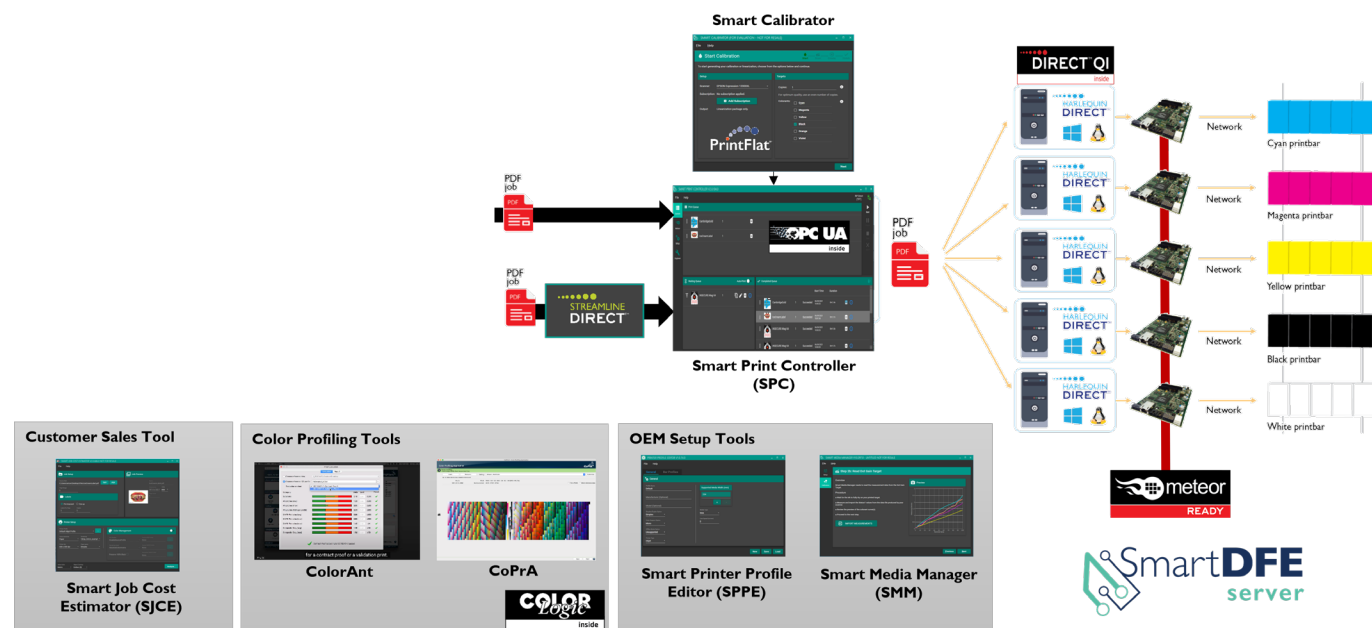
Smart Calibrator

PrintFlat

PDF job

PDF job

STREAMLINE DIRECT

OPC UA inside

PDF job

Smart Print Controller (SPC)

DIRECT QI inside

HARLEQUIN DIRECT

Network

Cyan printbar

Network

Magenta printbar

Network

Yellow printbar

Network

Black printbar

Network

White printbar

meteor READY

SmartDFE server

Customer Sales Tool

Smart Job Cost Estimator (SJCE)

Color Profiling Tools

ColorAnt

CoPrA

COLOR Logic inside

OEM Setup Tools

Smart Printer Profile Editor (SPPE)

Smart Media Manager (SMM)